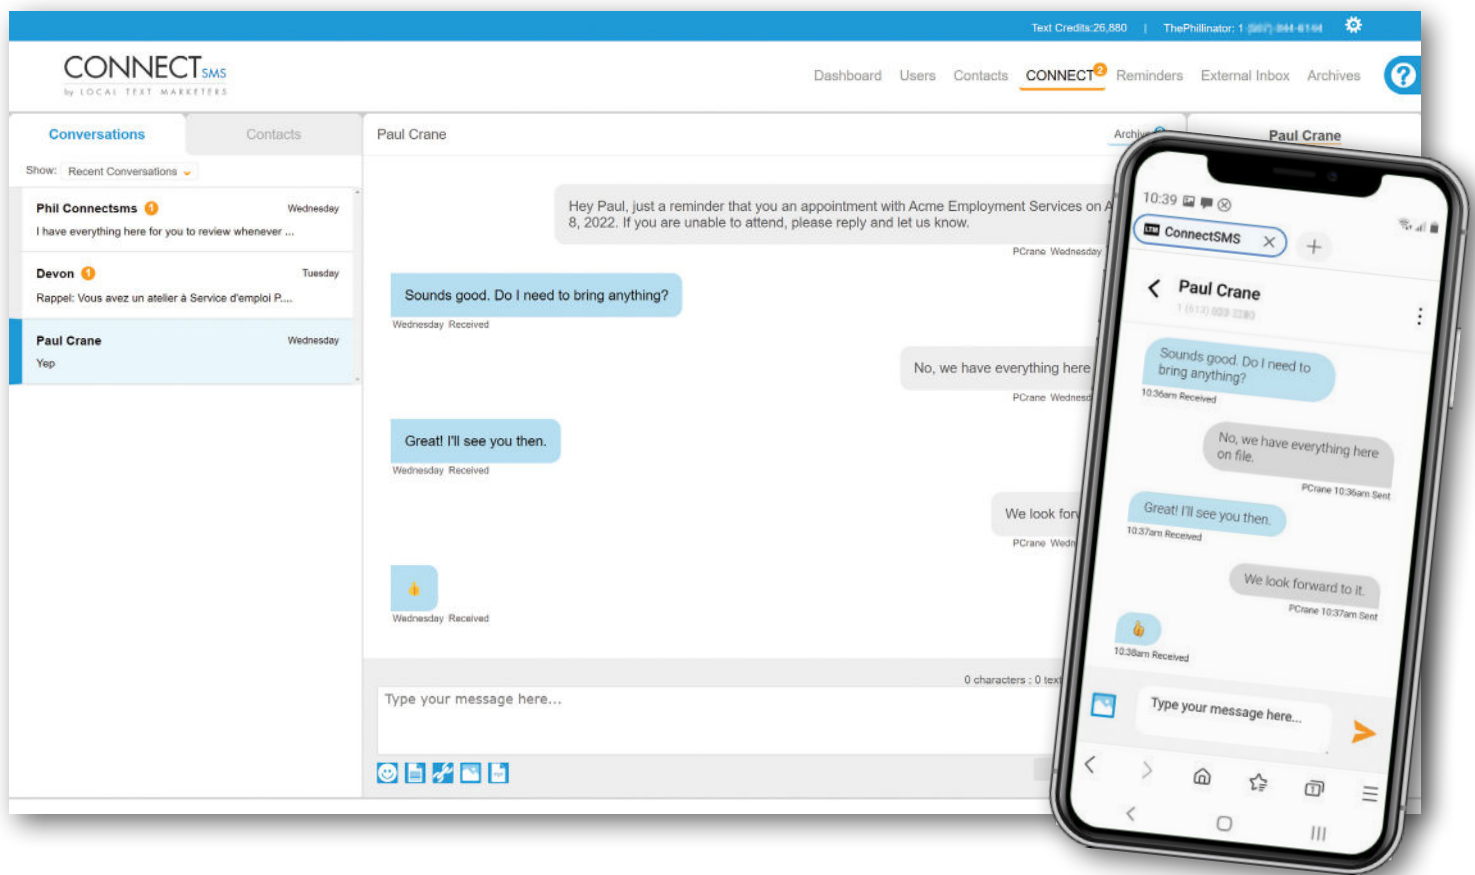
Text Credits:26,880 | ThePhillinator: 1 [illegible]

CONNECT SMS
by LOCAL TEXT MARKETERS

Dashboard Users Contacts CONNECT 2 Reminders External Inbox Archives ?

Conversations Contacts

Show: Recent Conversations

Phil Connectsms 1 Wednesday
I have everything here for you to review whenever ...

Devon 1 Tuesday
Rappel: Vous avez un atelier à Service d'emploi P....

Paul Crane Wednesday
Yep

Paul Crane Archive

Paul Crane

Hey Paul, just a reminder that you an appointment with Acme Employment Services on A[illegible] 8, 2022. If you are unable to attend, please reply and let us know.
PCrane Wednesday

Sounds good. Do I need to bring anything?
Wednesday Received

No, we have everything here
PCrane Wednesd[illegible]

Great! I'll see you then.
Wednesday Received

We look for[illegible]
PCrane Wedn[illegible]

Wednesday Received

0 characters : 0 text

Type your message here...

10:39

ConnectSMS

Paul Crane
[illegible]

Sounds good. Do I need to bring anything?
10:36am Received

No, we have everything here on file.
PCrane 10:36am Sent

Great! I'll see you then.
10:37am Received

We look forward to it.
PCrane 10:37am Sent

10:38am Received

Type your message here...